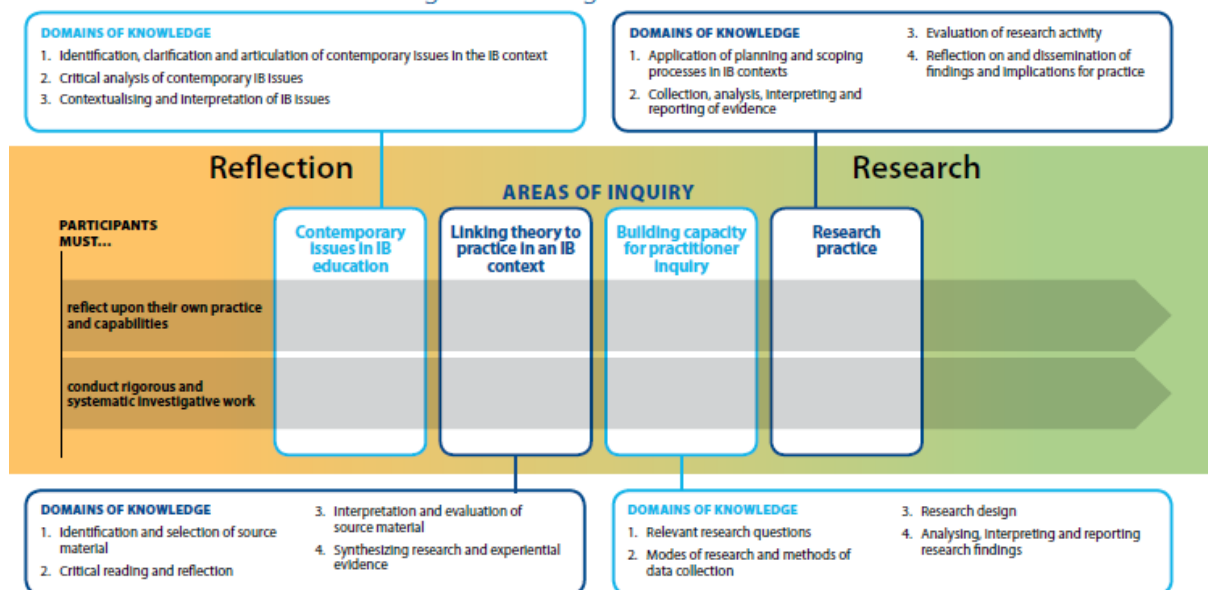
DOMAINS OF KNOWLEDGE
1. Identification, clarification and articulation of contemporary issues in the IB context
2. Critical analysis of contemporary IB issues
3. Contextualising and interpretation of IB issues

DOMAINS OF KNOWLEDGE
1. Application of planning and scoping processes in IB contexts
2. Collection, analysis, interpreting and reporting of evidence
3. Evaluation of research activity
4. Reflection on and dissemination of findings and implications for practice

Reflection

Research

AREAS OF INQUIRY

PARTICIPANTS MUST...

Contemporary issues in IB education

Linking theory to practice in an IB context

Building capacity for practitioner inquiry

Research practice

reflect upon their own practice and capabilities

conduct rigorous and systematic investigative work

DOMAINS OF KNOWLEDGE
1. Identification and selection of source material
2. Critical reading and reflection
3. Interpretation and evaluation of source material
4. Synthesizing research and experiential evidence

DOMAINS OF KNOWLEDGE
1. Relevant research questions
2. Modes of research and methods of data collection
3. Research design
4. Analysing, interpreting and reporting research findings